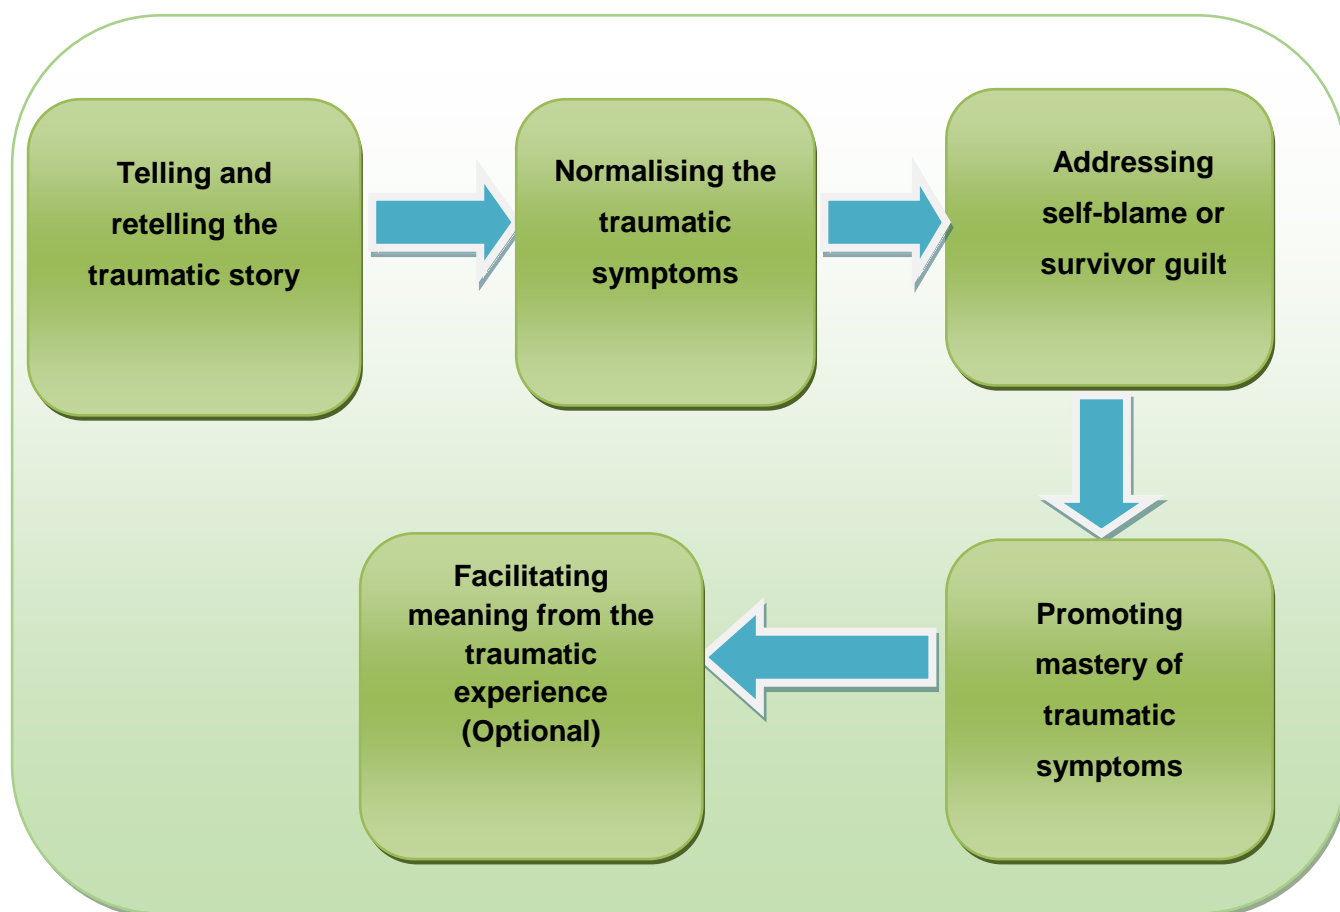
Telling and retelling the traumatic story

Normalising the traumatic symptoms

Addressing self-blame or survivor guilt

Promoting mastery of traumatic symptoms

Facilitating meaning from the traumatic experience (Optional)